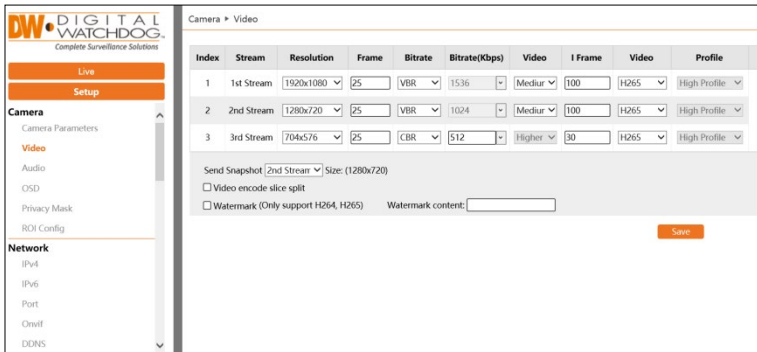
DW DIGITAL WATCHDOG
Complete Surveillance Solutions

Live
Setup
Camera
Camera Parameters
Video
Audio
OSD
Privacy Mask
ROI Config
Network
IPv4
IPv6
Port
Onvif
DDNS

Camera ▸ Video

| Index | Stream | Resolution | Frame | Bitrate | Bitrate(Kbps) | Video | I Frame | Video | Profile |
|---|---|---|---|---|---|---|---|---|---|
| 1 | 1st Stream | 1920x1080 | 25 | VBR | 1536 | Mediur | 100 | H265 | High Profile |
| 2 | 2nd Stream | 1280x720 | 25 | VBR | 1024 | Mediur | 100 | H265 | High Profile |
| 3 | 3rd Stream | 704x576 | 25 | CBR | 512 | Higher | 30 | H265 | High Profile |

Send Snapshot 2nd Stream Size: (1280x720)
Video encode slice split
Watermark (Only support H264, H265) Watermark content:

Save